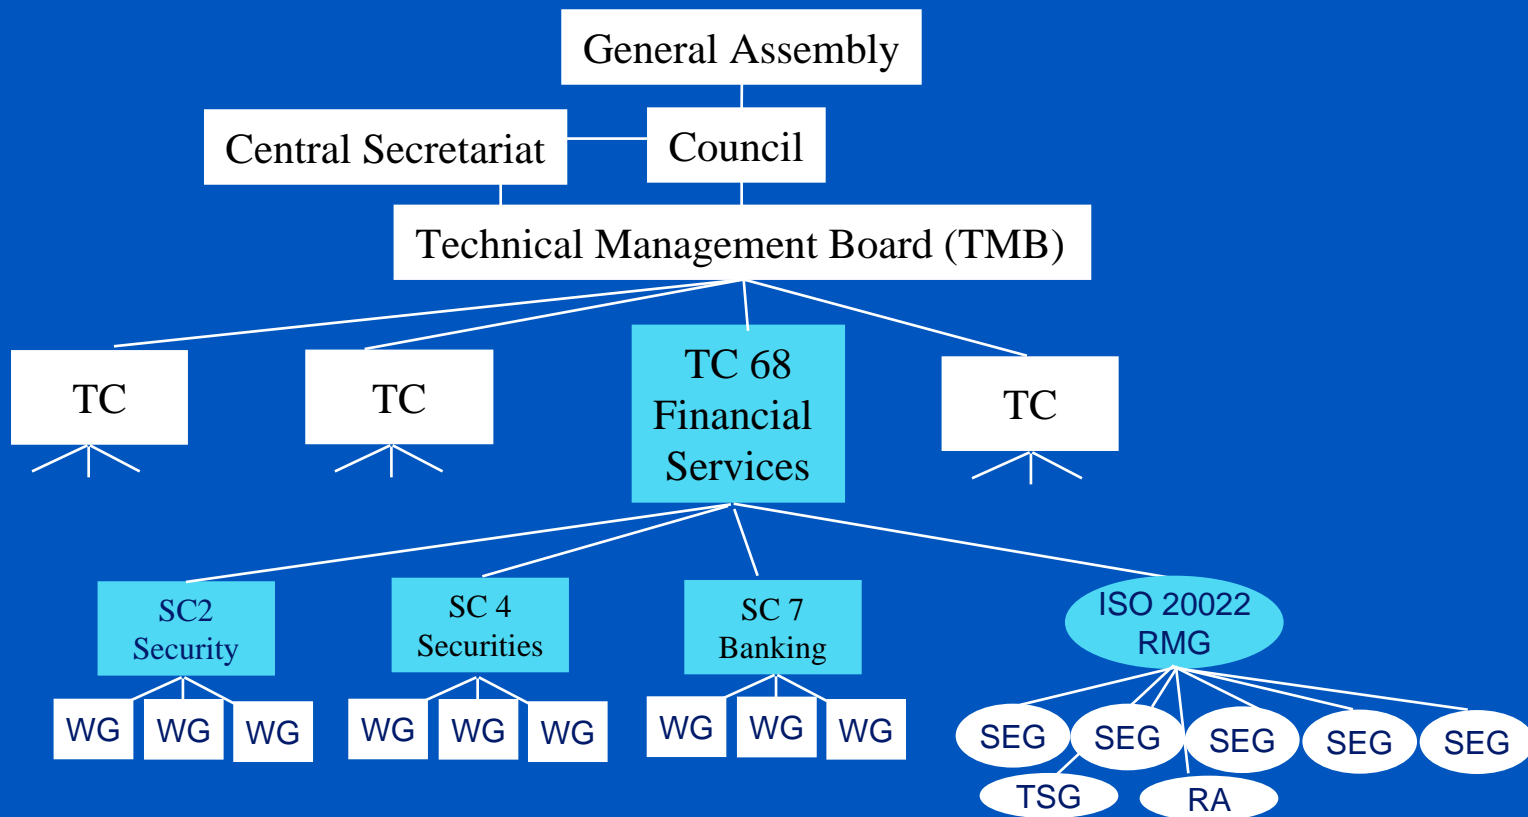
General Assembly

Central Secretariat

Council

Technical Management Board (TMB)

TC

TC

TC 68 Financial Services

TC

SC2 Security

SC 4 Securities

SC 7 Banking

ISO 20022 RMG

WG WG WG

WG WG WG

WG WG WG

SEG SEG SEG SEG SEG

TSG

RA